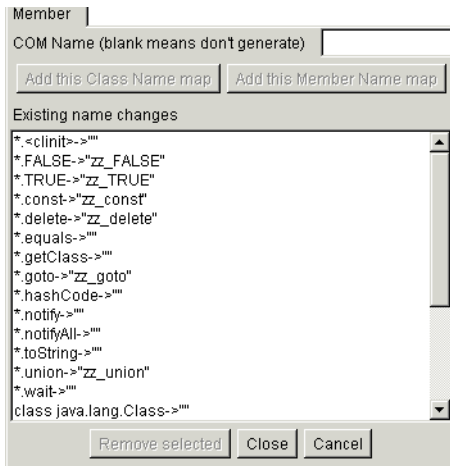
Member

COM Name (blank means don't generate)

Add this Class Name map | Add this Member Name map

Existing name changes

*.<clinit>->""
*.FALSE->"zz_FALSE"
*.TRUE->"zz_TRUE"
*.const->"zz_const"
*.delete->"zz_delete"
*.equals->""
*.getClass->""
*.goto->"zz_goto"
*.hashCode->""
*.notify->""
*.notifyAll->""
*.toString->""
*.union->"zz_union"
*.wait->""
class java.lang.Class->""

Remove selected | Close | Cancel